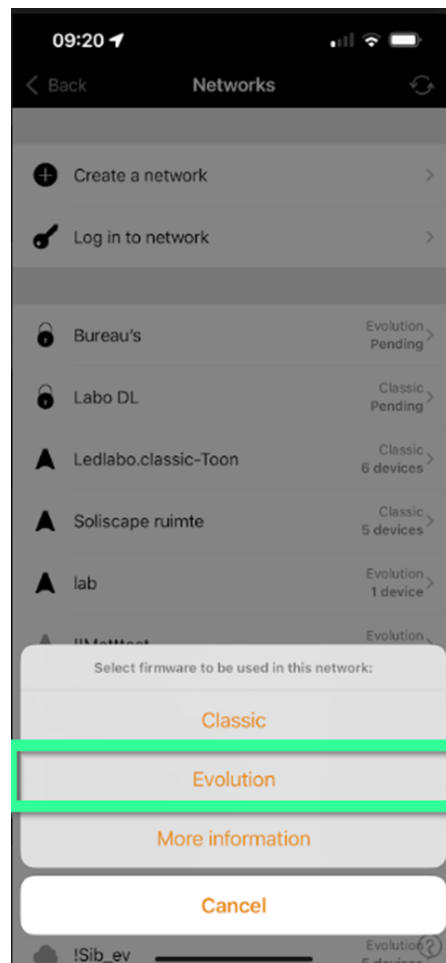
09:20

Back
Networks

Create a network
Log in to network

Bureau's
Evolution
Pending

Labo DL
Classic
Pending

Ledlabo.classic-Toon
Classic
6 devices

Soliscape ruimte
Classic
5 devices

lab
Evolution
1 device

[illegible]
Evolution

Select firmware to be used in this network:

Classic

Evolution

More information

Cancel

!Sib_ev
Evolution
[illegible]